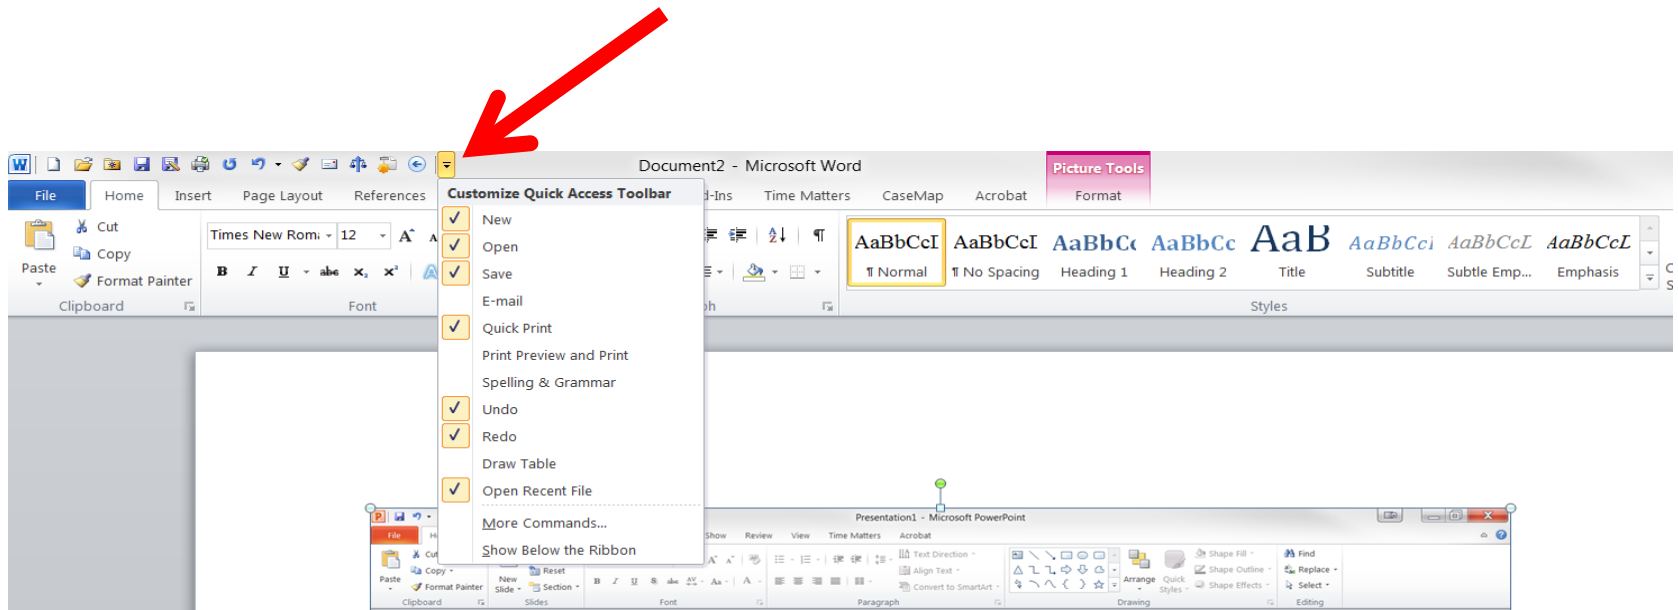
Document2 - Microsoft Word

Picture Tools

File Home Insert Page Layout References

-Ins Time Matters CaseMap Acrobat Format

Cut
Copy
Paste
Format Painter
Clipboard

Times New Roma 12
B I U abe $x_2$ $x^2$
Font

Customize Quick Access Toolbar
New
Open
Save
E-mail
Quick Print
Print Preview and Print
Spelling & Grammar
Undo
Redo
Draw Table
Open Recent File
More Commands...
Show Below the Ribbon

ph

AaBbCcI ¶ Normal
AaBbCcI ¶ No Spacing
AaBbCc Heading 1
AaBbCc Heading 2
AaB Title
AaBbCci Subtitle
AaBbCcL Subtle Emp...
AaBbCcL Emphasis
Styles

Presentation1 - Microsoft PowerPoint
File H
Show Review View Time Matters Acrobat
Cut
Copy
Paste
Format Painter
Clipboard
New Slide
Reset
Section
Slides
Font
Text Direction
Align Text
Convert to SmartArt
Paragraph
Arrange
Quick Styles
Shape Fill
Shape Outline
Shape Effects
Drawing
Find
Replace
Select
Editing